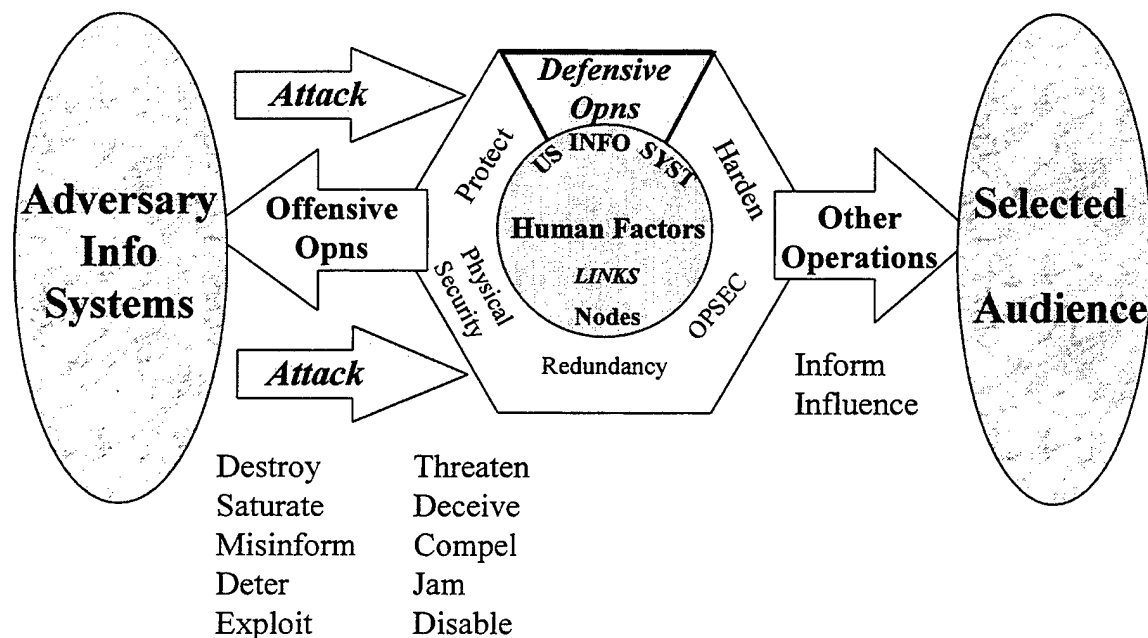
Adversary Info Systems

Attack

Offensive Opns

Attack

Defensive Opns

Protect

Harden

US INFO SYST

Human Factors

LINKS

Nodes

Physical Security

OPSEC

Redundancy

Other Operations

Inform
Influence

Selected Audience

Destroy
Saturate
Misinform
Deter
Exploit

Threaten
Deceive
Compel
Jam
Disable